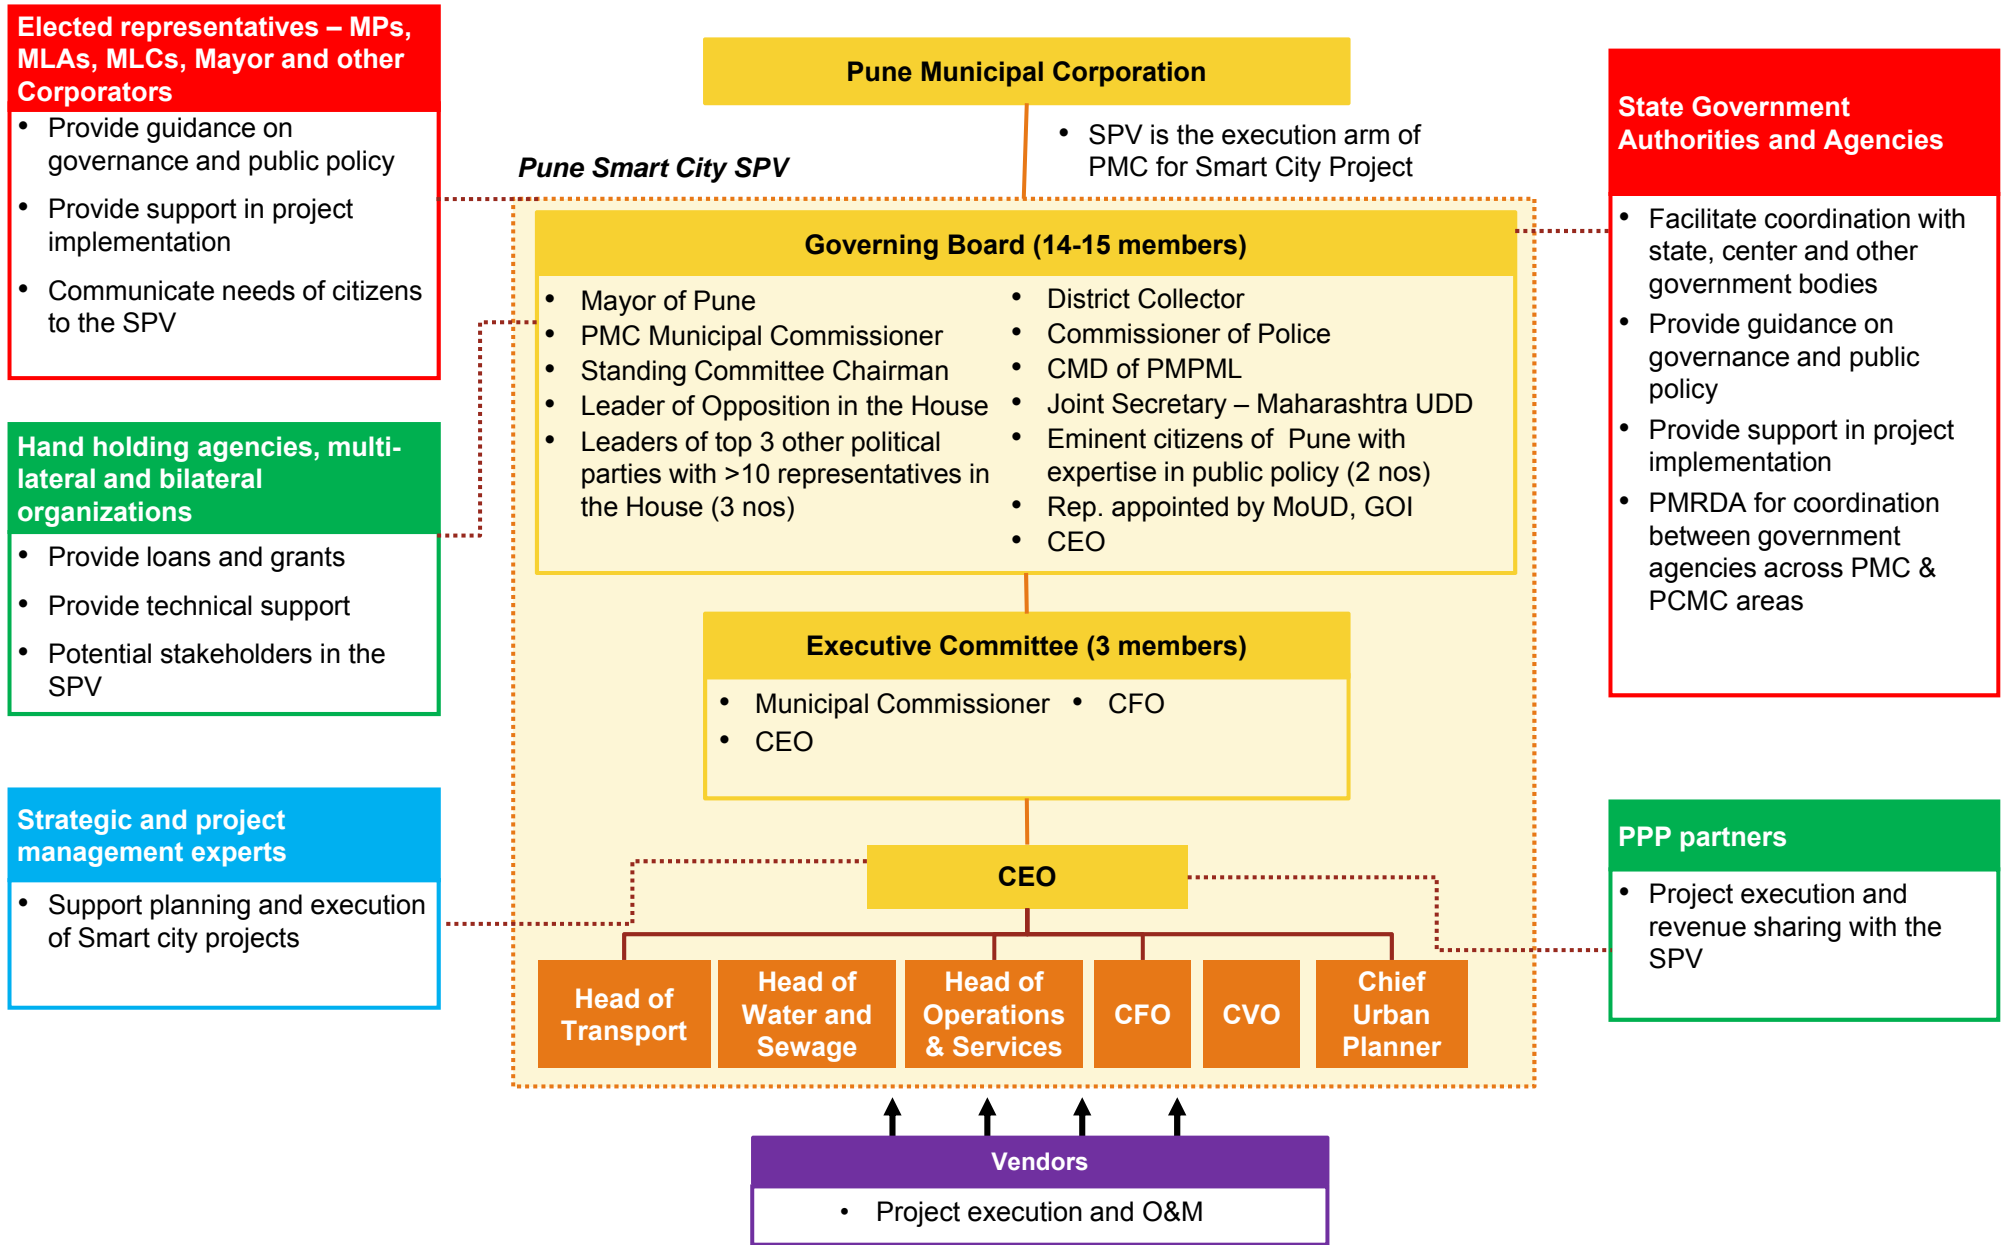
Elected representatives – MPs, MLAs, MLCs, Mayor and other Corporators

- Provide guidance on governance and public policy
- Provide support in project implementation
- Communicate needs of citizens to the SPV

Hand holding agencies, multi-lateral and bilateral organizations

- Provide loans and grants
- Provide technical support
- Potential stakeholders in the SPV

Strategic and project management experts

- Support planning and execution of Smart city projects

Pune Municipal Corporation

- SPV is the execution arm of PMC for Smart City Project

Pune Smart City SPV

Governing Board (14-15 members)

- Mayor of Pune
- PMC Municipal Commissioner
- Standing Committee Chairman
- Leader of Opposition in the House
- Leaders of top 3 other political parties with >10 representatives in the House (3 nos)

- District Collector
- Commissioner of Police
- CMD of PMPML
- Joint Secretary – Maharashtra UDD
- Eminent citizens of Pune with expertise in public policy (2 nos)
- Rep. appointed by MoUD, GOI
- CEO

Executive Committee (3 members)

- Municipal Commissioner
- CFO
- CEO

CEO

Head of Transport

Head of Water and Sewage

Head of Operations & Services

CFO

CVO

Chief Urban Planner

Vendors

- Project execution and O&M

State Government Authorities and Agencies

- Facilitate coordination with state, center and other government bodies
- Provide guidance on governance and public policy
- Provide support in project implementation
- PMRDA for coordination between government agencies across PMC & PCMC areas

PPP partners

- Project execution and revenue sharing with the SPV